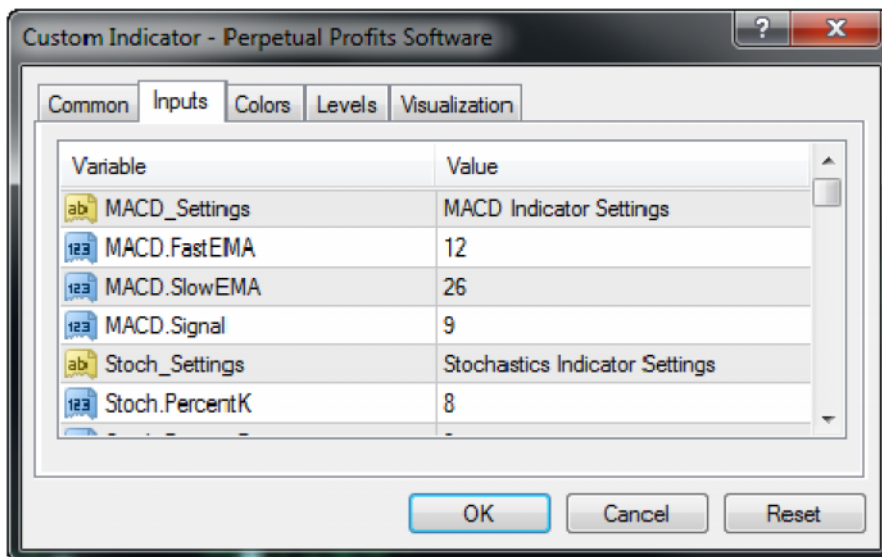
Custom Indicator - Perpetual Profits Software

? X

Common | Inputs | Colors | Levels | Visualization

| Variable | Value |
|---|---|
| ab MACD_Settings | MACD Indicator Settings |
| 123 MACD.FastEMA | 12 |
| 123 MACD.SlowEMA | 26 |
| 123 MACD.Signal | 9 |
| ab Stoch_Settings | Stochastics Indicator Settings |
| 123 Stoch.PercentK | 8 |
| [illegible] | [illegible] |

OK | Cancel | Reset